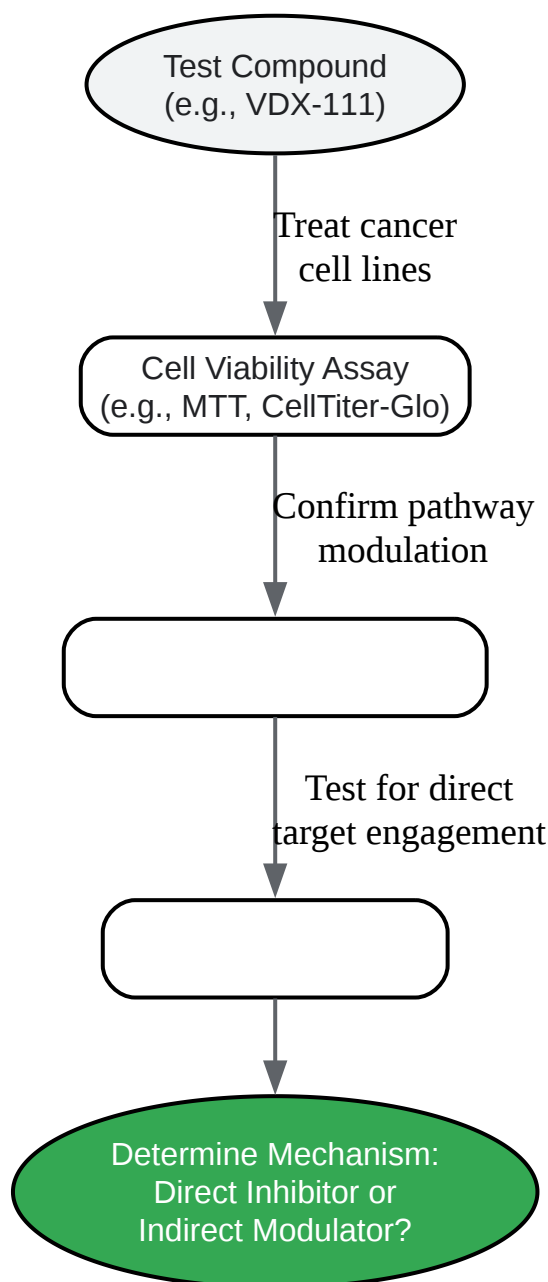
Test Compound
(e.g., VDX-111)

Treat cancer cell lines

Cell Viability Assay
(e.g., MTT, CellTiter-Glo)

Confirm pathway modulation

Test for direct target engagement

Determine Mechanism:
Direct Inhibitor or
Indirect Modulator?